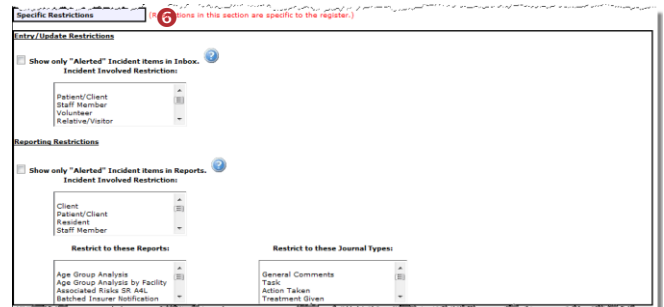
Specific Restrictions

(R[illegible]tions in this section are specific to the register.)

6

Entry/Update Restrictions

Show only "Alerted" Incident items in Inbox.

Incident Involved Restriction:

Patient/Client
Staff Member
Volunteer
Relative/Visitor

Reporting Restrictions

Show only "Alerted" Incident items in Reports.

Incident Involved Restriction:

Client
Patient/Client
Resident
Staff Member

Restrict to these Reports:

Age Group Analysis
Age Group Analysis by Facility
Associated Risks SR A4L
Batched Insurer Notification

Restrict to these Journal Types:

General Comments
Task
Action Taken
Treatment Given